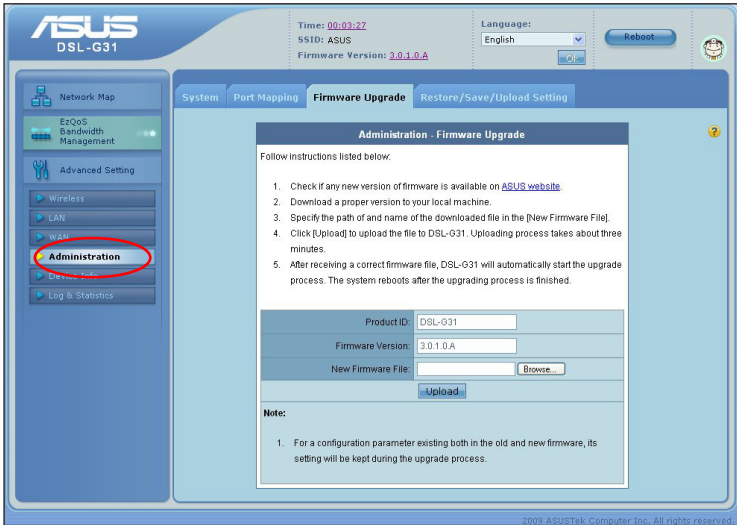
ASUS
DSL-G31

Time: 00:03:27
SSID: ASUS
Firmware Version: 3.0.1.0.A

Language:
English
OK

Reboot

Network Map

EzQoS Bandwidth Management

Advanced Setting

Wireless
LAN
WAN
Administration
Device Info
Log & Statistics

System | Port Mapping | Firmware Upgrade | Restore/Save/Upload Setting

Administration - Firmware Upgrade

Follow instructions listed below:

1. Check if any new version of firmware is available on ASUS website.
2. Download a proper version to your local machine.
3. Specify the path of and name of the downloaded file in the [New Firmware File].
4. Click [Upload] to upload the file to DSL-G31. Uploading process takes about three minutes.
5. After receiving a correct firmware file, DSL-G31 will automatically start the upgrade process. The system reboots after the upgrading process is finished.

| | |
|---|---|
| Product ID: | DSL-G31 |
| Firmware Version: | 3.0.1.0.A |
| New Firmware File: | Browse... |

Upload

Note:

1. For a configuration parameter existing both in the old and new firmware, its setting will be kept during the upgrade process.

2009 ASUSTek Computer Inc. All rights reserved.